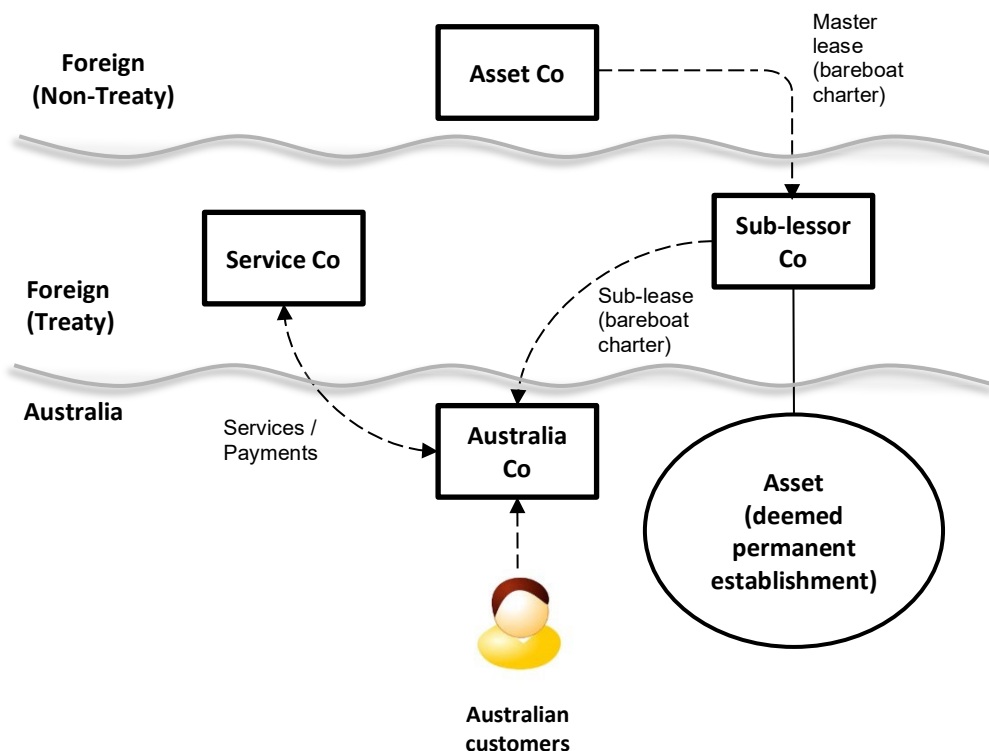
Foreign
(Non-Treaty)

Asset Co

Master lease (bareboat charter)

Foreign
(Treaty)

Service Co

Sub-lessor Co

Sub-lease (bareboat charter)

Australia

Services / Payments

Australia Co

Asset (deemed permanent establishment)

Australian customers